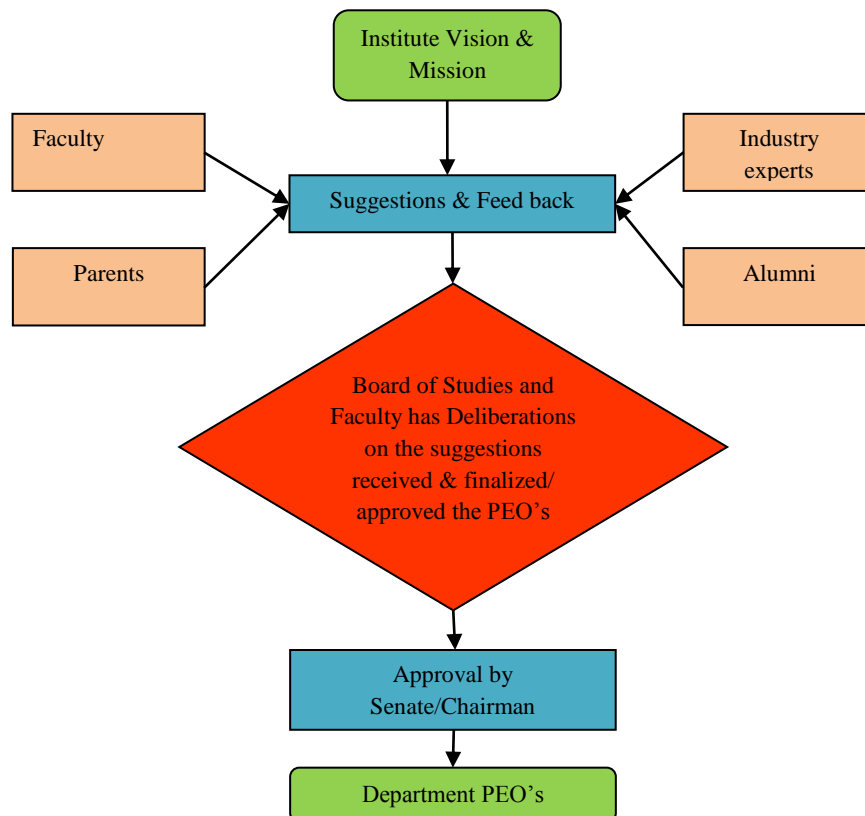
Institute Vision & Mission

Faculty

Industry experts

Suggestions & Feed back

Parents

Alumni

Board of Studies and Faculty has Deliberations on the suggestions received & finalized/ approved the PEO’s

Approval by Senate/Chairman

Department PEO’s